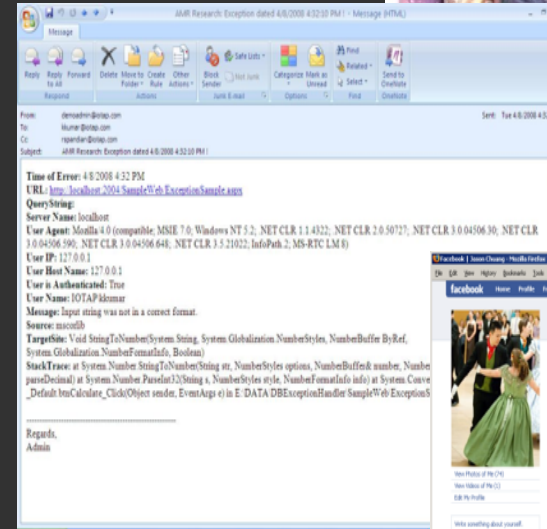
AMR Research: Exception dated 4/8/2008 4:32:10 PM ! - Message (HTML)

Message

Reply Reply to All Forward Delete Move to Folder Create Rule Other Actions Block Sender Safe Lists Not Junk Categorize Mark as Unread Find Related Select Send to OneNote

Respond Actions Junk E-mail Options Find OneNote

From: demoadmin@iotap.com
To: kkumar@iotap.com
Cc: rspender@iotap.com
Subject: AMR Research: Exception dated 4/8/2008 4:32:10 PM !

Sent: Tue 4/8/2008 4:32 PM

Time of Error: 4/8/2008 4:32 PM
URL: http://localhost:2004/SampleWeb/ExceptionSample.aspx
QueryString:
Server Name: localhost
User Agent: Mozilla/4.0 (compatible; MSIE 7.0; Windows NT 5.2; .NET CLR 1.1.4322; .NET CLR 2.0.50727; .NET CLR 3.0.04506.30; .NET CLR 3.0.04506.590; .NET CLR 3.0.04506.648; .NET CLR 3.5.21022; InfoPath.2; MS-RTC LM 8)
User IP: 127.0.0.1
User Host Name: 127.0.0.1
User is Authenticated: True
User Name: IOTAP\kkumar
Message: Input string was not in a correct format.
Source: mscorlib
TargetSite: Void StringToNumber(System.String, System.Globalization.NumberStyles, NumberBuffer ByRef, System.Globalization.NumberFormatInfo, Boolean)
StackTrace: at System.Number.StringToNumber(String str, NumberStyles options, NumberBuffer& number, Numbe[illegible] parseDecimal) at System.Number.ParseInt32(String s, NumberStyles style, NumberFormatInfo info) at System.Conve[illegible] _Default.btnCalculate_Click(Object sender, EventArgs e) in E:\DATA\DBExceptionHandler\SampleWeb\ExceptionS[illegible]

Regards,
Admin

Facebook | Jason Chuang - Mozilla Firefox
File Edit View History Bookmarks Tools
facebook Home Profile Fr
View Photos of Me (74)
View Videos of Me (1)
Edit My Profile
Write something about yourself.